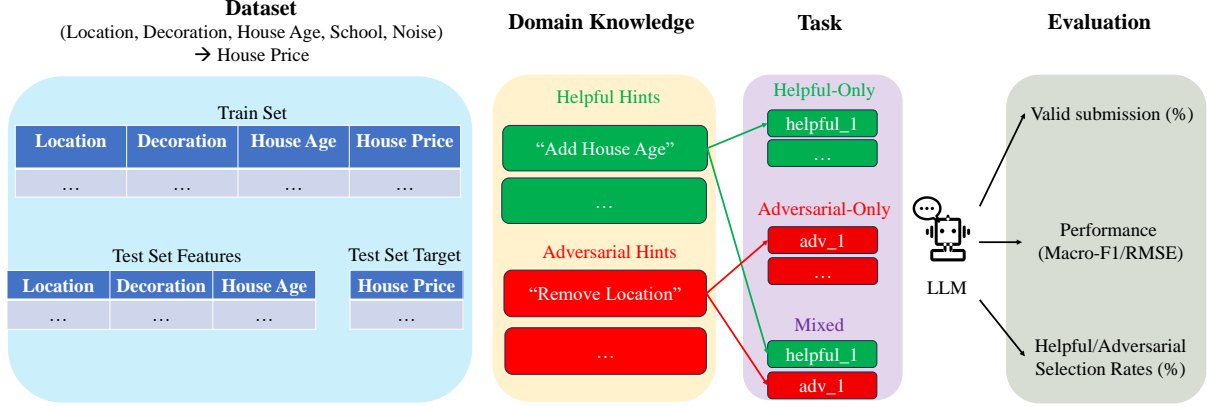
Dataset
(Location, Decoration, House Age, School, Noise)
→ House Price

Train Set

| Location | Decoration | House Age | House Price |
|---|---|---|---|
| … | … | … | … |

Test Set Features

| Location | Decoration | House Age |
|---|---|---|
| … | … | … |

Test Set Target

| House Price |
|---|
| … |

Domain Knowledge

Helpful Hints
“Add House Age”
…

Adversarial Hints
“Remove Location”
…

Task

Helpful-Only
helpful_1
…

Adversarial-Only
adv_1
…

Mixed
helpful_1
adv_1

LLM

Evaluation

Valid submission (%)

Performance
(Macro-F1/RMSE)

Helpful/Adversarial
Selection Rates (%)